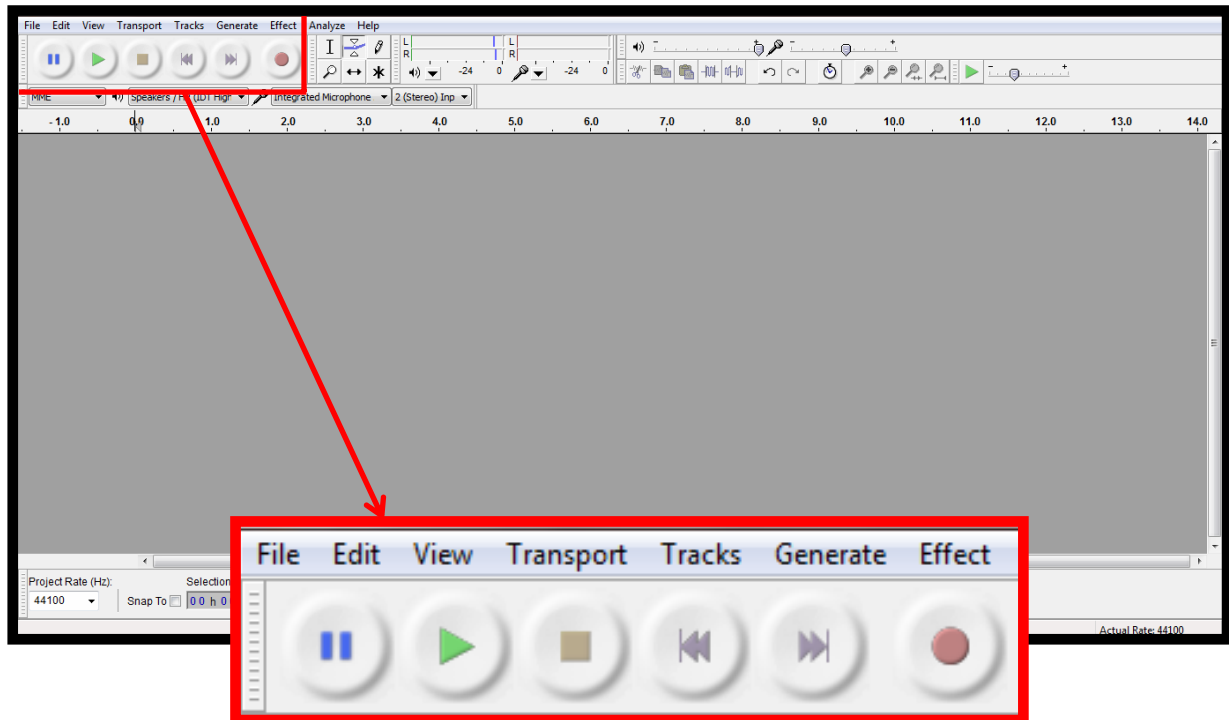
File Edit View Transport Tracks Generate Effect Analyze Help

L R L R

-24 0 -24 0

MME Speakers / H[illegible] (IDT High Integrated Microphone 2 (Stereo) Inp

-1.0 0.0 1.0 2.0 3.0 4.0 5.0 6.0 7.0 8.0 9.0 10.0 11.0 12.0 13.0 14.0

Project Rate (Hz): Selection

44100 Snap To 0 0 h 0

Actual Rate: 44100

File Edit View Transport Tracks Generate Effect